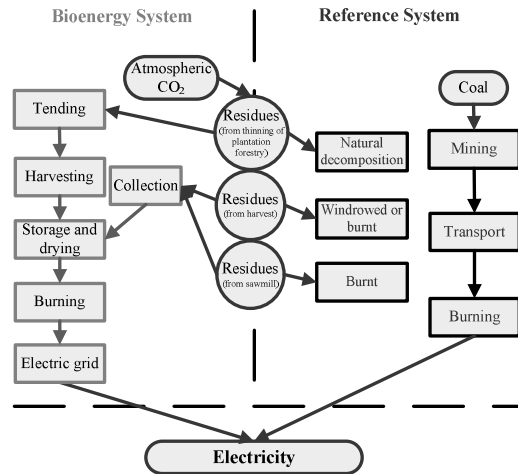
Bioenergy System

Reference System

Atmospheric $CO_2$

Tending

Residues (from thinning of plantation forestry)

Natural decomposition

Coal

Mining

Harvesting

Collection

Residues (from harvest)

Windrowed or burnt

Storage and drying

Transport

Residues (from sawmill)

Burnt

Burning

Burning

Electric grid

Electricity